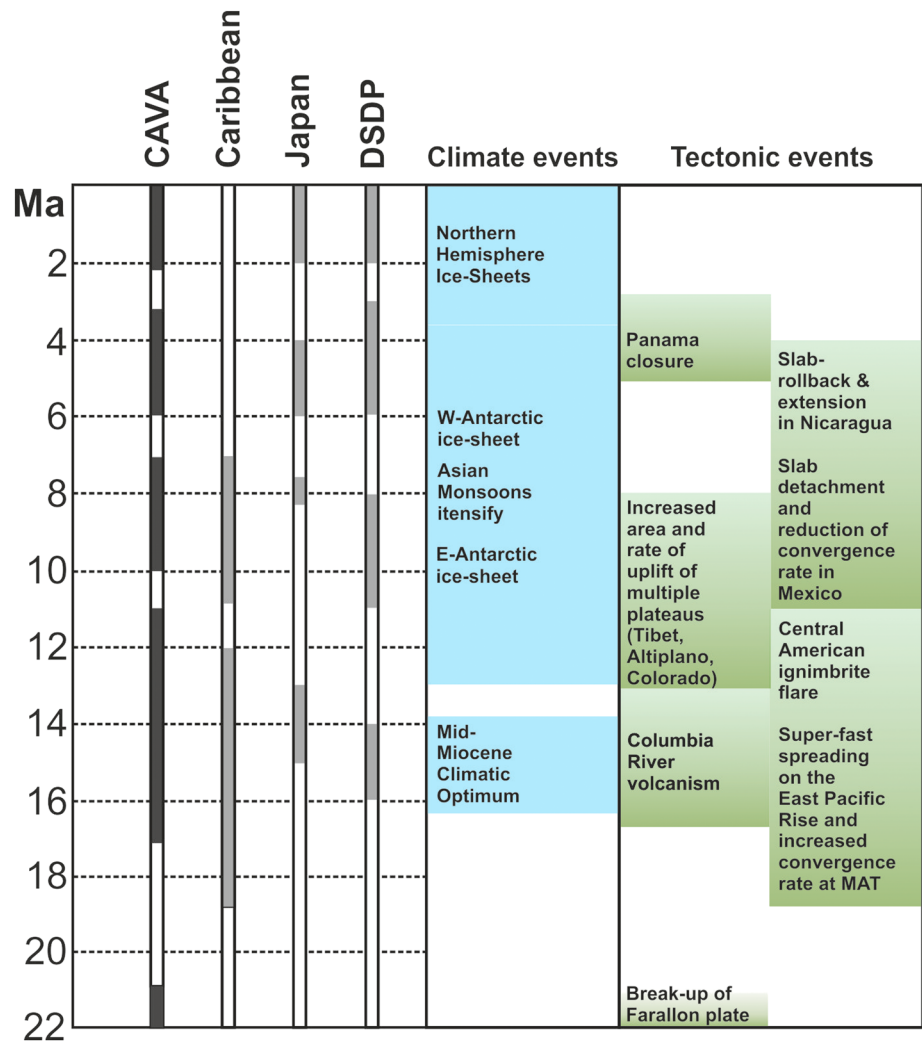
CAVA
Caribbean
Japan
DSDP
Climate events
Tectonic events

Ma
2
4
6
8
10
12
14
16
18
20
22

Northern Hemisphere Ice-Sheets

W-Antarctic ice-sheet

Asian Monsoons itensify

E-Antarctic ice-sheet

Mid-Miocene Climatic Optimum

Panama closure

Increased area and rate of uplift of multiple plateaus (Tibet, Altiplano, Colorado)

Columbia River volcanism

Break-up of Farallon plate

Slab-rollback & extension in Nicaragua

Slab detachment and reduction of convergence rate in Mexico

Central American ignimbrite flare

Super-fast spreading on the East Pacific Rise and increased convergence rate at MAT